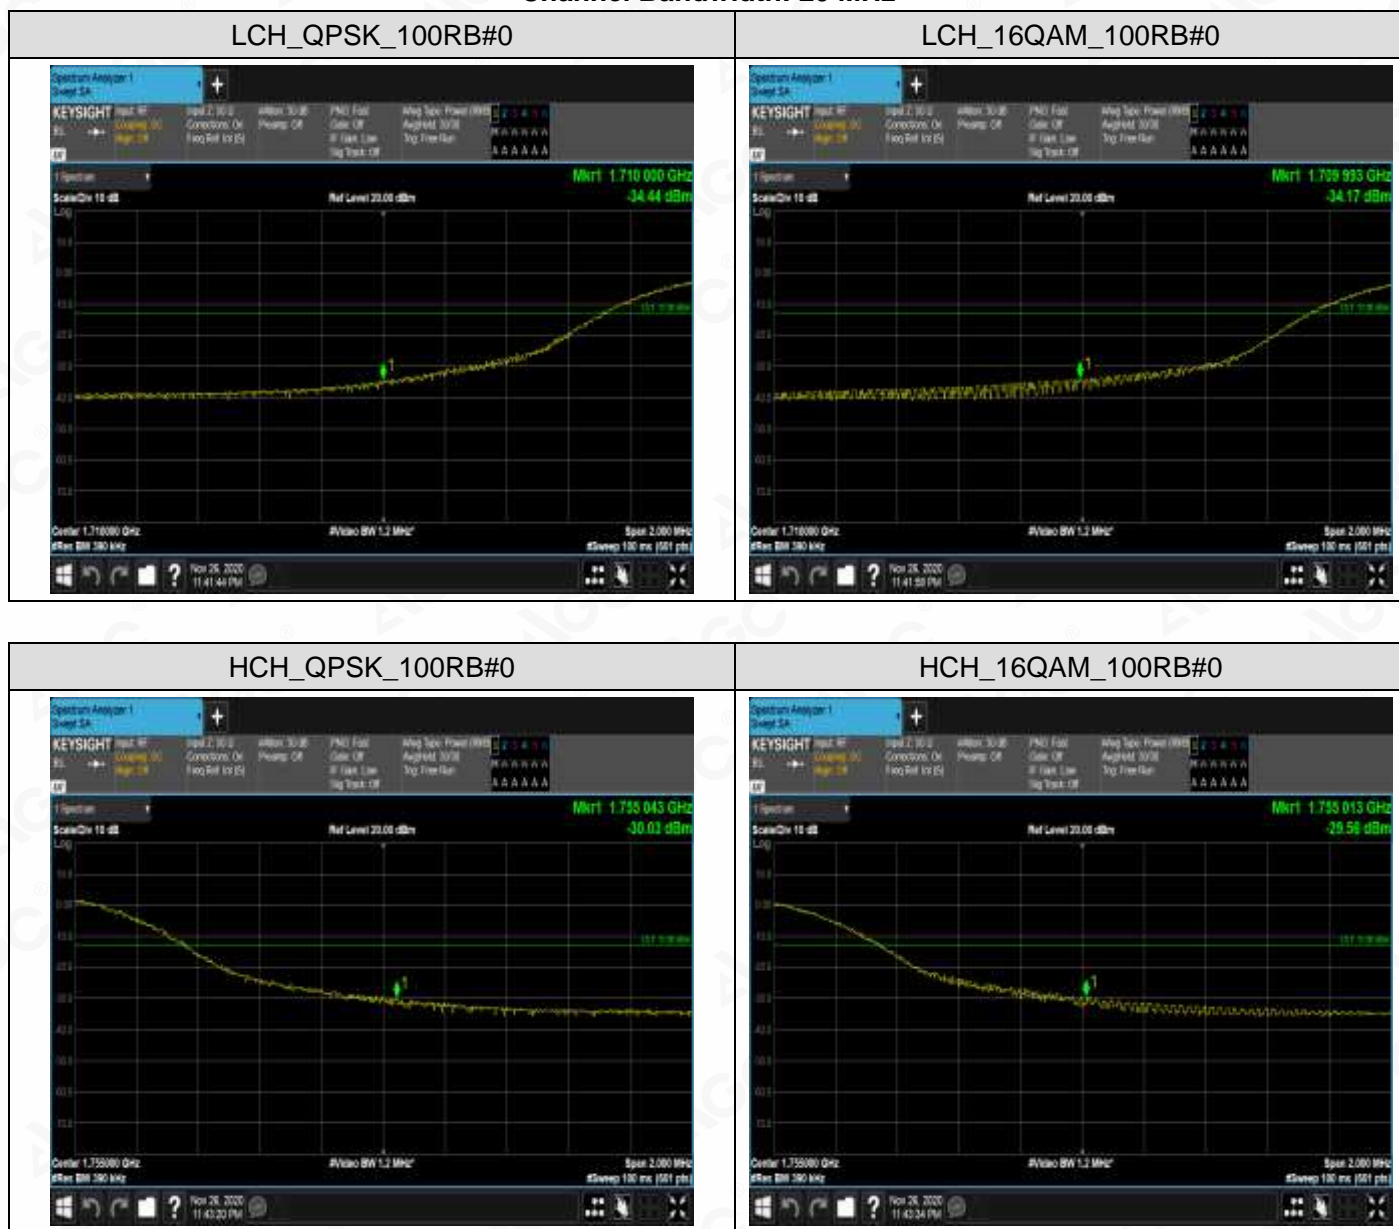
Channel Bandwidth: 20 MHz

| LCH_QPSK_100RB#0 | LCH_16QAM_100RB#0 |
|---|---|
| Spectrum Analyzer 1 Swept SA KEYSIGHT Mkrt 1.710 000 GHz -34.44 dBm Scale/Div 10 dB Ref Level 20.00 dBm Log Center 1.710000 GHz #Res BW 390 kHz #Video BW 1.2 MHz Span 2.000 MHz #Sweep 100 ms (501 pts) Nov 26, 2020 11:41:44 PM | Spectrum Analyzer 1 Swept SA KEYSIGHT Mkrt 1.709 993 GHz -34.17 dBm Scale/Div 10 dB Ref Level 20.00 dBm Log Center 1.710000 GHz #Res BW 390 kHz #Video BW 1.2 MHz Span 2.000 MHz #Sweep 100 ms (501 pts) Nov 26, 2020 11:41:58 PM |

| HCH_QPSK_100RB#0 | HCH_16QAM_100RB#0 |
|---|---|
| Spectrum Analyzer 1 Swept SA KEYSIGHT Mkrt 1.755 043 GHz -30.03 dBm Scale/Div 10 dB Ref Level 20.00 dBm Log Center 1.755000 GHz #Res BW 390 kHz #Video BW 1.2 MHz Span 2.000 MHz #Sweep 100 ms (501 pts) Nov 26, 2020 11:43:20 PM | Spectrum Analyzer 1 Swept SA KEYSIGHT Mkrt 1.755 013 GHz -29.56 dBm Scale/Div 10 dB Ref Level 20.00 dBm Log Center 1.755000 GHz #Res BW 390 kHz #Video BW 1.2 MHz Span 2.000 MHz #Sweep 100 ms (501 pts) Nov 26, 2020 11:43:34 PM |